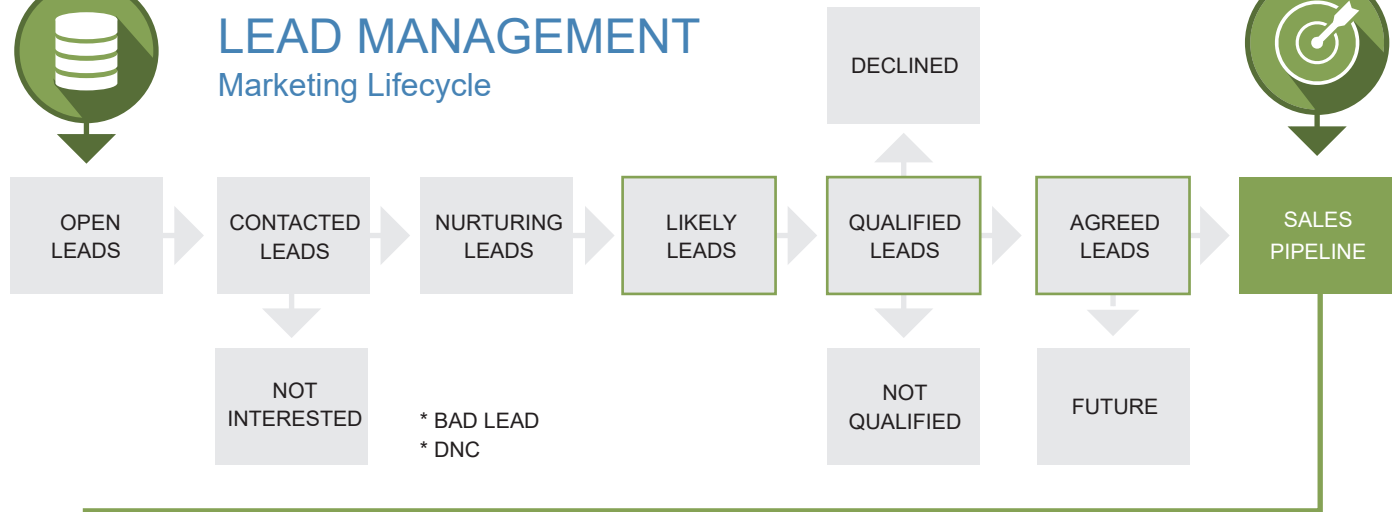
LEAD MANAGEMENT
Marketing Lifecycle

DECLINED

OPEN LEADS

CONTACTED LEADS

NURTURING LEADS

LIKELY LEADS

QUALIFIED LEADS

AGREED LEADS

SALES PIPELINE

NOT INTERESTED

* BAD LEAD
* DNC

NOT QUALIFIED

FUTURE